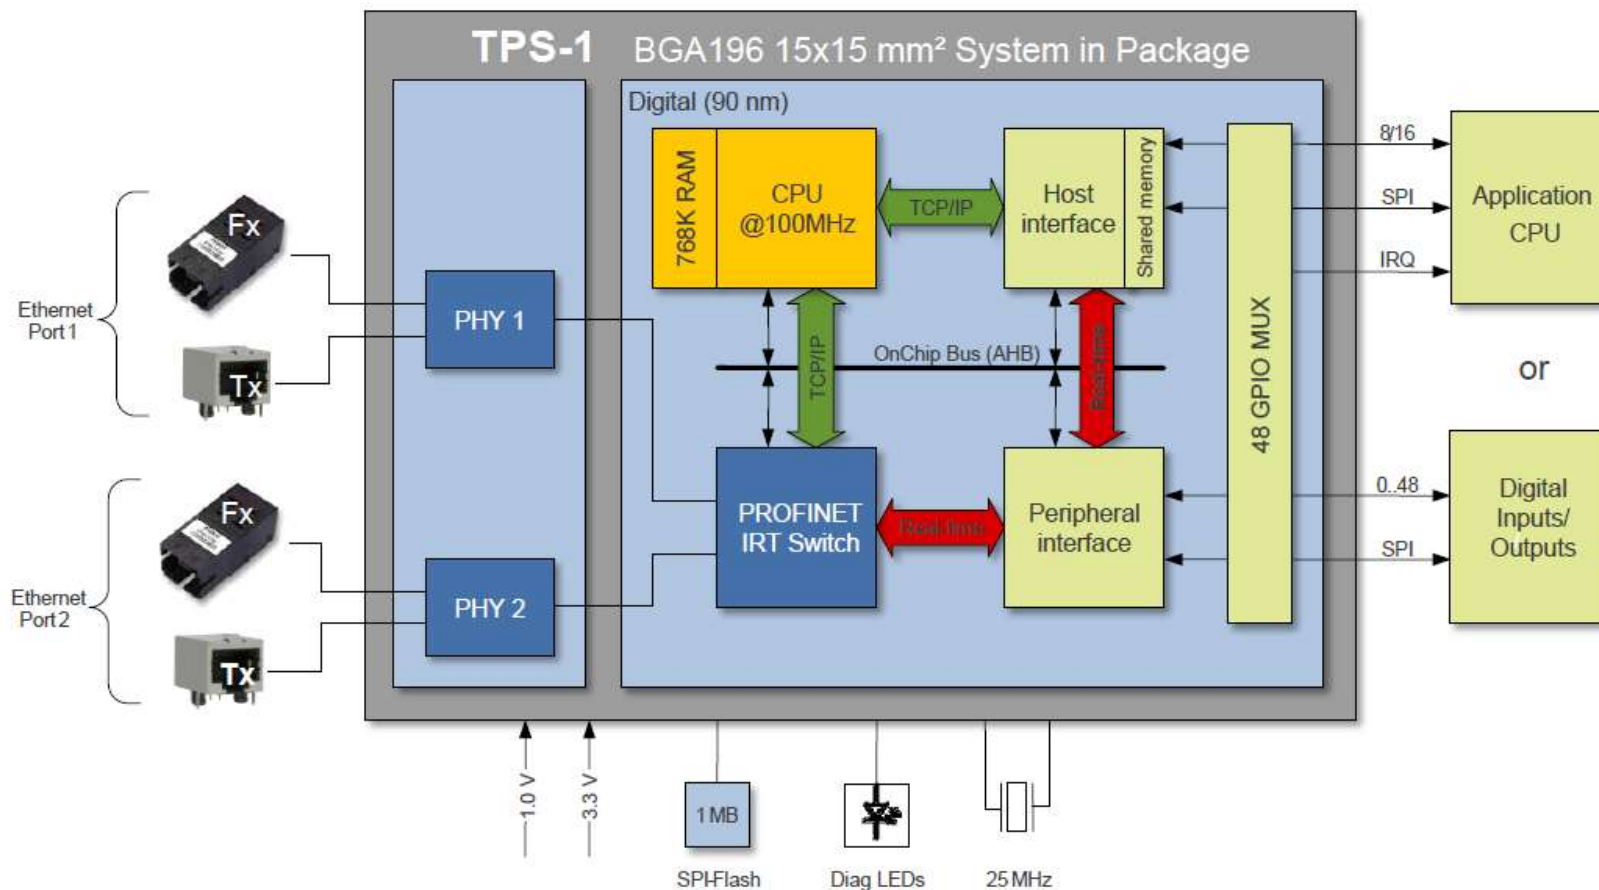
TPS-1 BGA196 15x15 mm² System in Package

Digital (90 nm)

768K RAM

CPU @100MHz

TCP/IP

Host interface

Shared memory

TCP/IP

OnChip Bus (AHB)

Realtime

48 GPIO MUX

PROFINET IRT Switch

Real-time

Peripheral interface

PHY 1

PHY 2

Fx

Tx

Ethernet Port 1

Fx

Tx

Ethernet Port 2

8/16

SPI

IRQ

Application CPU

or

0..48

SPI

Digital Inputs/ Outputs

1.0 V

3.3 V

1 MB

SPI-Flash

Diag LEDs

25 MHz